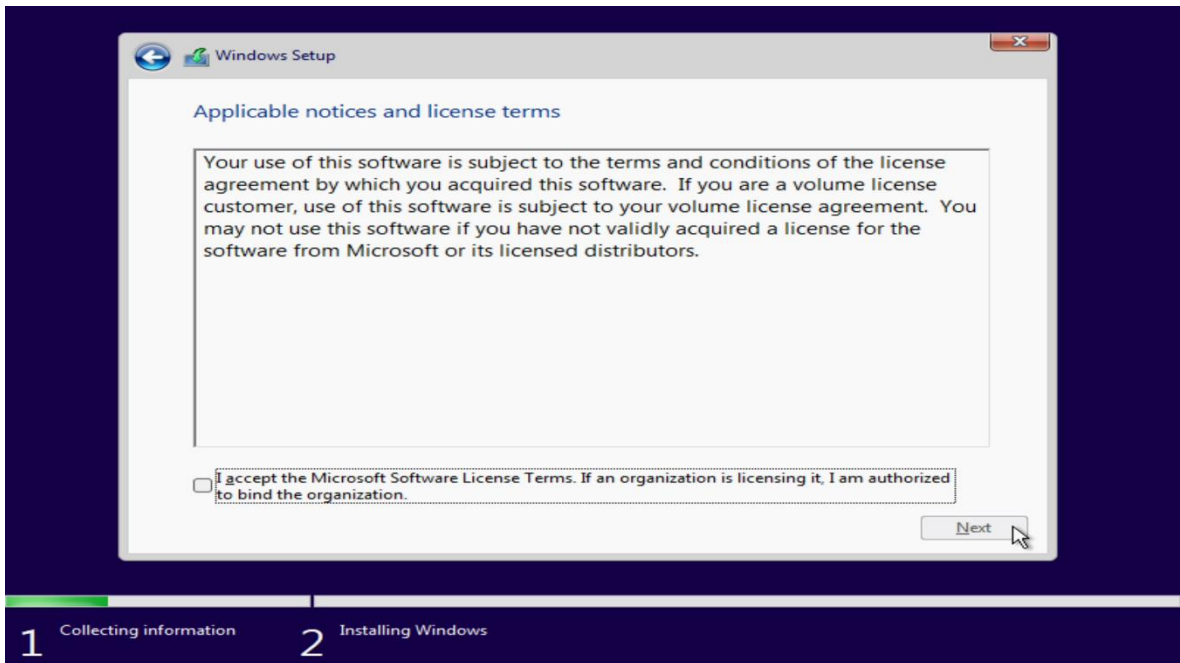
Windows Setup

Applicable notices and license terms

Your use of this software is subject to the terms and conditions of the license agreement by which you acquired this software. If you are a volume license customer, use of this software is subject to your volume license agreement. You may not use this software if you have not validly acquired a license for the software from Microsoft or its licensed distributors.

I accept the Microsoft Software License Terms. If an organization is licensing it, I am authorized to bind the organization.

Next

1 Collecting information

2 Installing Windows